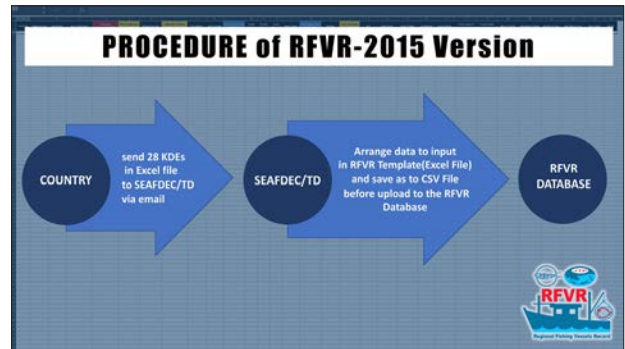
PROCEDURE of RFVR-2015 Version

COUNTRY

send 28 KDEs in Excel file to SEAFDEC/TD via email

SEAFDEC/TD

Arrange data to input in RFVR Template(Excel File) and save as to CSV File before upload to the RFVR Database

RFVR DATABASE

RFVR
Regional Fishing Vessels Record